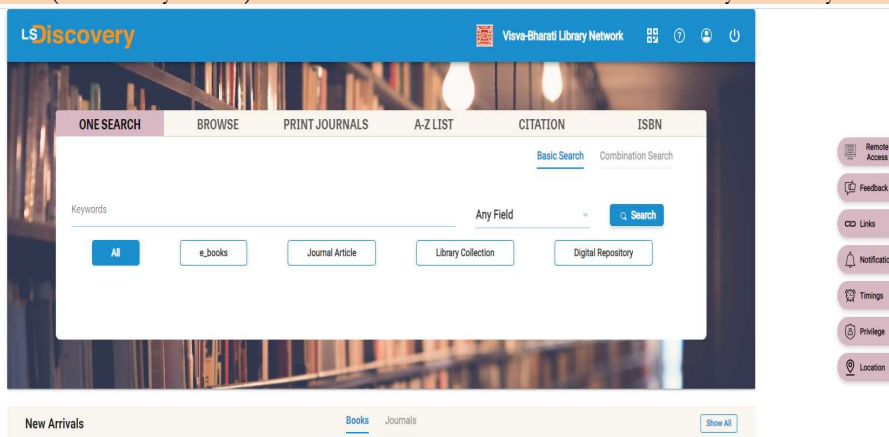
LS Discovery

Visva-Bharati Library Network

ONE SEARCH
BROWSE
PRINT JOURNALS
A-Z LIST
CITATION
ISBN

Basic Search
Combination Search

Keywords
Any Field
Search

All
e_books
Journal Article
Library Collection
Digital Repository

Remote Access
Feedback
Links
Notificatio
Timings
Privilege
Location

New Arrivals
Books
Journals
Show All